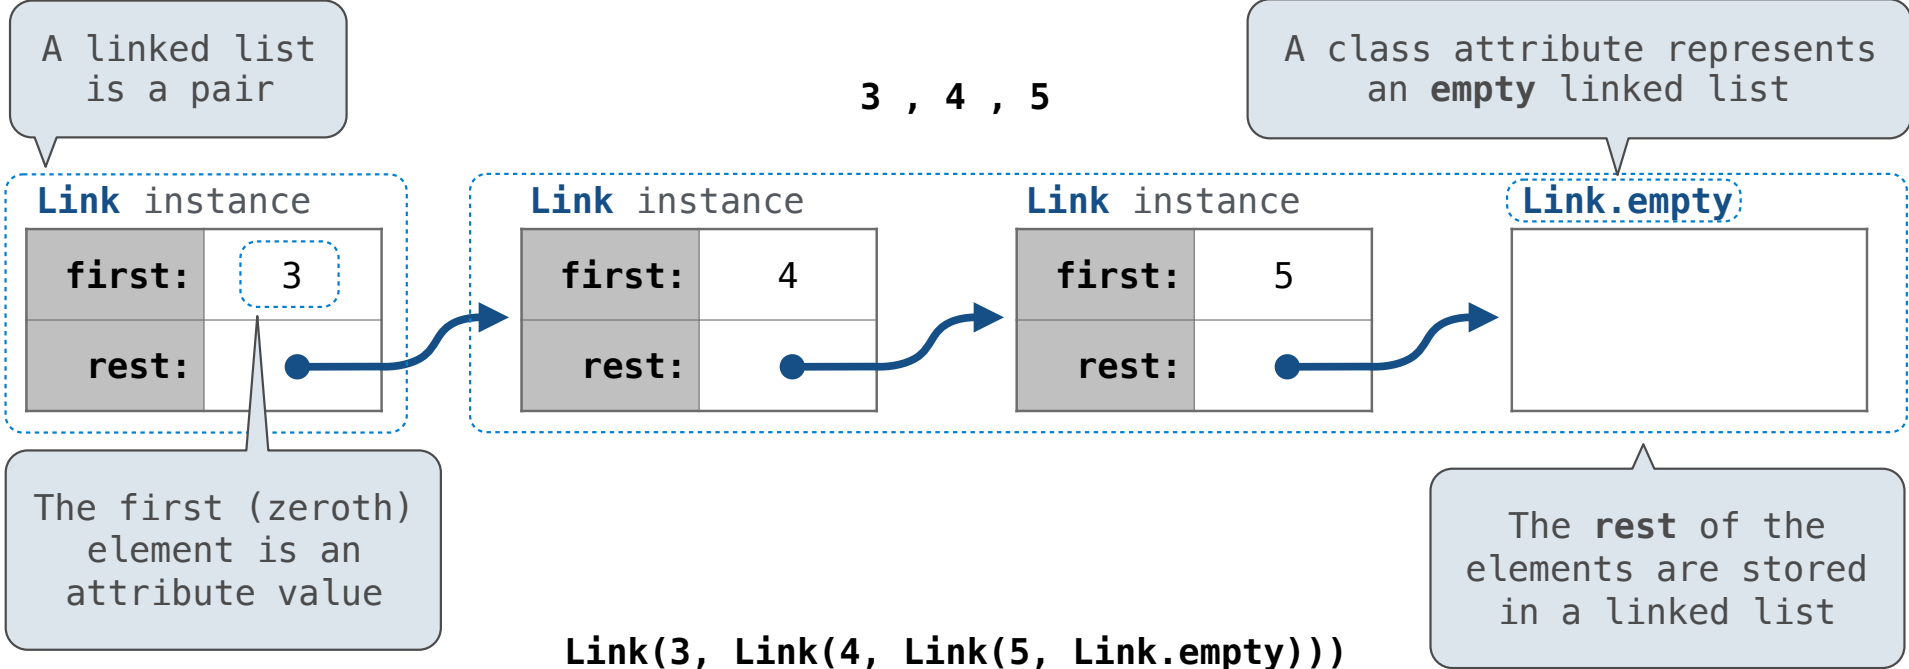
A linked list is a pair

3 , 4 , 5

A class attribute represents an **empty** linked list

Link instance

| first: | 3 |
|---|---|
| rest: | |

Link instance

| first: | 4 |
|---|---|
| rest: | |

Link instance

| first: | 5 |
|---|---|
| rest: | |

Link.empty

The first (zeroth) element is an attribute value

The **rest** of the elements are stored in a linked list

Link(3, Link(4, Link(5, Link.empty)))